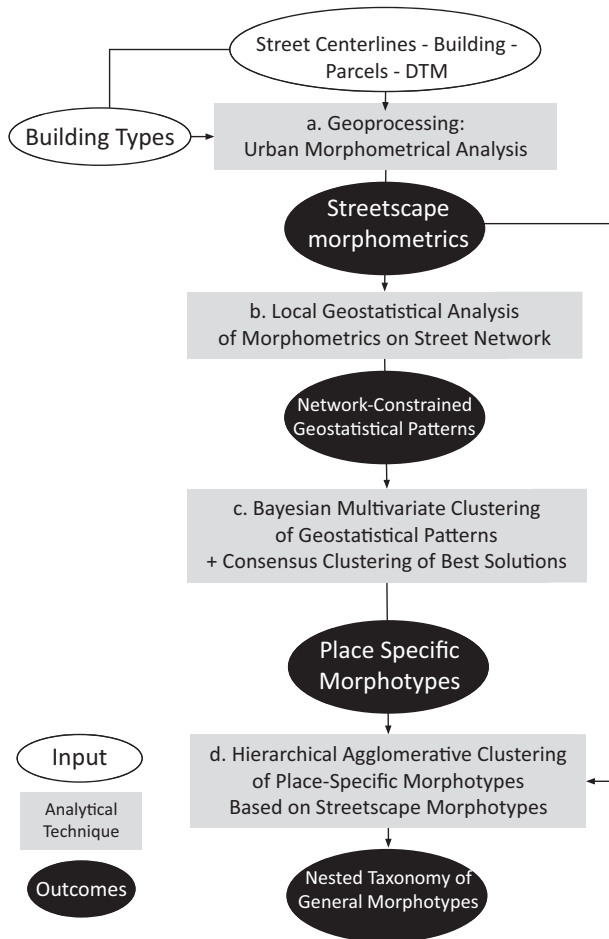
Street Centerlines - Building - Parcels - DTM

Building Types

a. Geoprocessing: Urban Morphometrical Analysis

Streetscape morphometrics

b. Local Geostatistical Analysis of Morphometrics on Street Network

Network-Constrained Geostatistical Patterns

c. Bayesian Multivariate Clustering of Geostatistical Patterns + Consensus Clustering of Best Solutions

Place Specific Morphotypes

Input

Analytical Technique

Outcomes

d. Hierarchical Agglomerative Clustering of Place-Specific Morphotypes Based on Streetscape Morphotypes

Nested Taxonomy of General Morphotypes